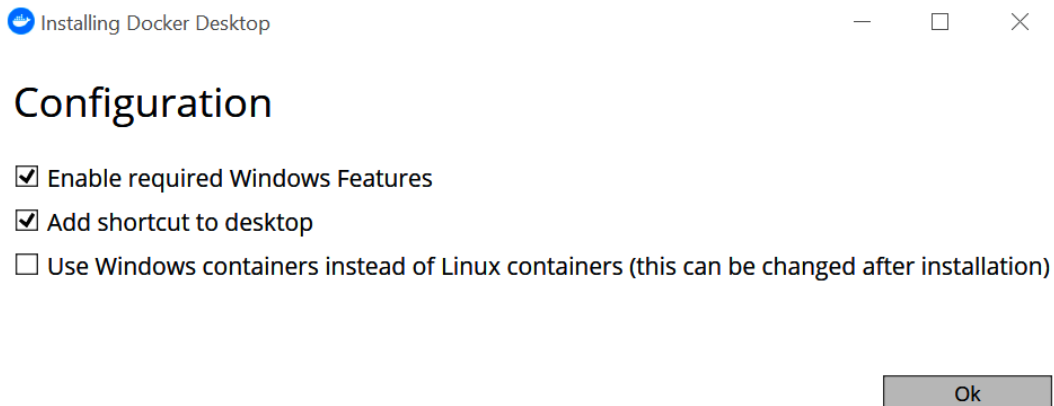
Installing Docker Desktop

Configuration

☑ Enable required Windows Features

☑ Add shortcut to desktop

☐ Use Windows containers instead of Linux containers (this can be changed after installation)

Ok